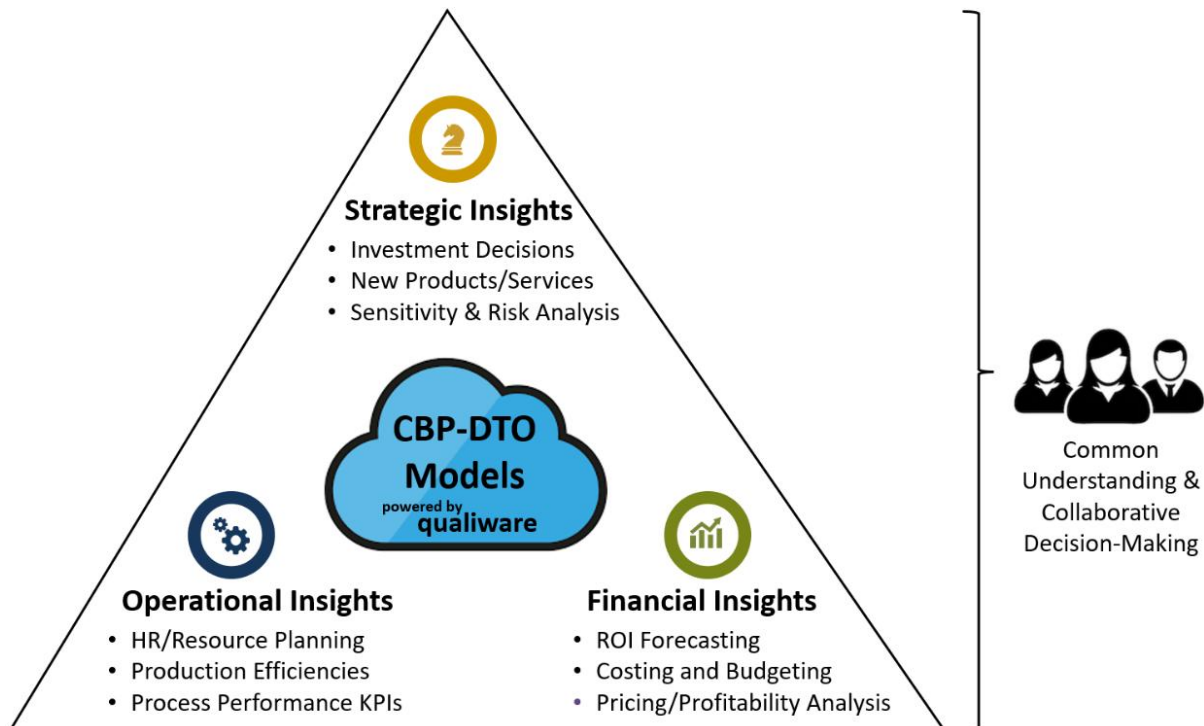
Strategic Insights
• Investment Decisions
• New Products/Services
• Sensitivity & Risk Analysis

CBP-DTO Models
powered by qualiware

Operational Insights
• HR/Resource Planning
• Production Efficiencies
• Process Performance KPIs

Financial Insights
• ROI Forecasting
• Costing and Budgeting
• Pricing/Profitability Analysis

Common Understanding & Collaborative Decision-Making